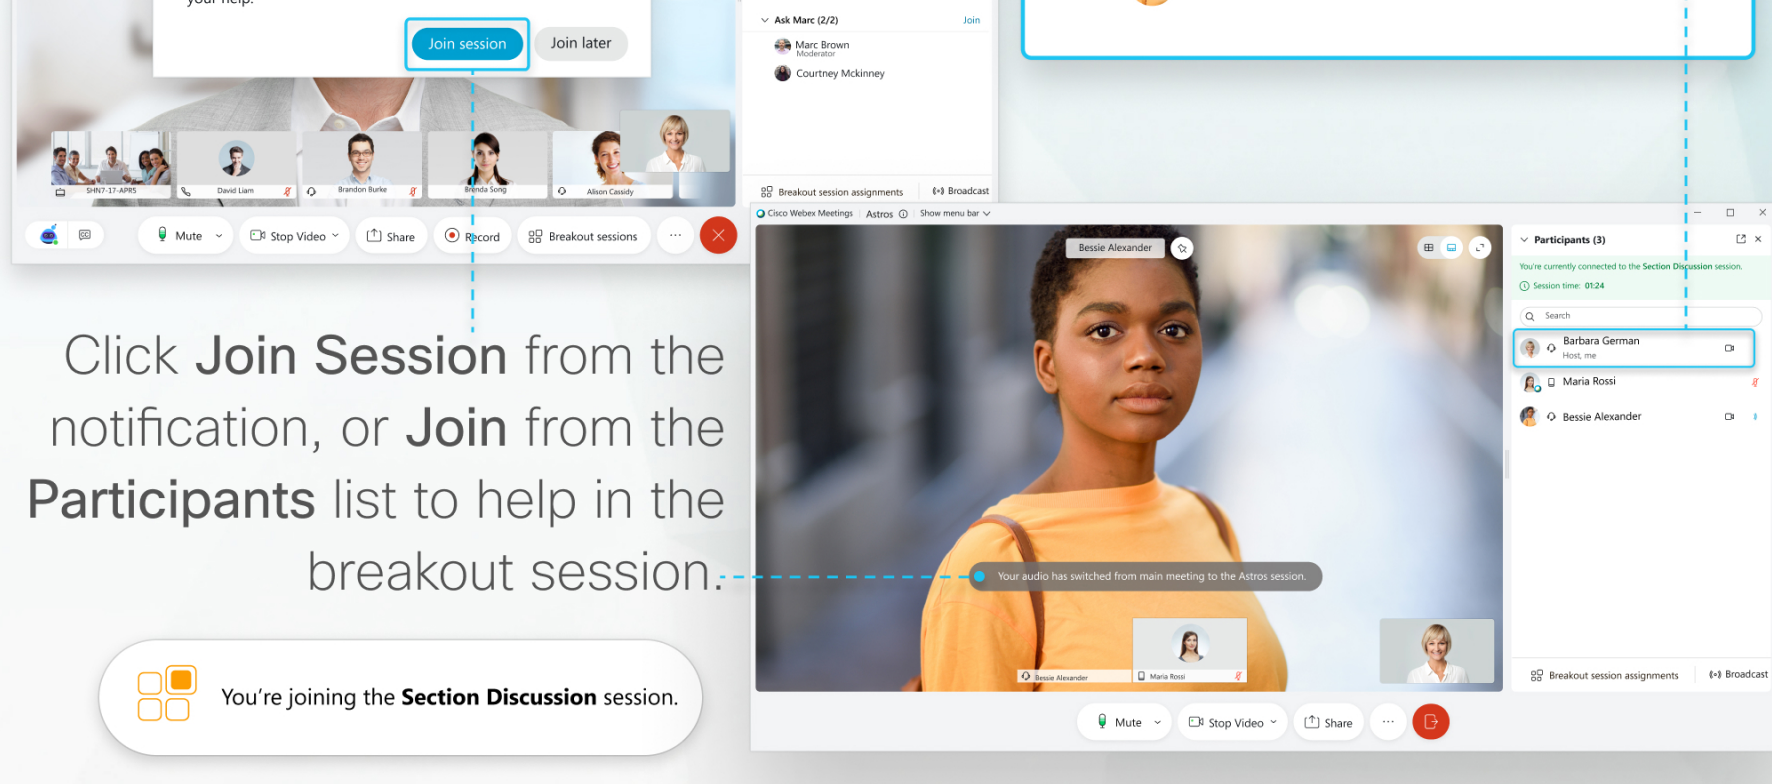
your help.

Join session
Join later

SHN7-17-APR5
David Liam
Brandon Burke
Brenda Song
Alison Cassidy

Mute
Stop Video
Share
Record
Breakout sessions
···

Ask Marc (2/2)
Join
Marc Brown
Moderator
Courtney Mckinney

Breakout session assignments
Broadcast

Click **Join Session** from the notification, or **Join** from the **Participants** list to help in the breakout session.

You're joining the **Section Discussion** session.

Cisco Webex Meetings
Astros
Show menu bar

Bessie Alexander

Your audio has switched from main meeting to the Astros session.

Bessie Alexander
Maria Rossi

Participants (3)
You're currently connected to the Section Discussion session.
Session time: 01:24
Search
Barbara German
Host, me
Maria Rossi
Bessie Alexander

Breakout session assignments
Broadcast

Mute
Stop Video
Share
···